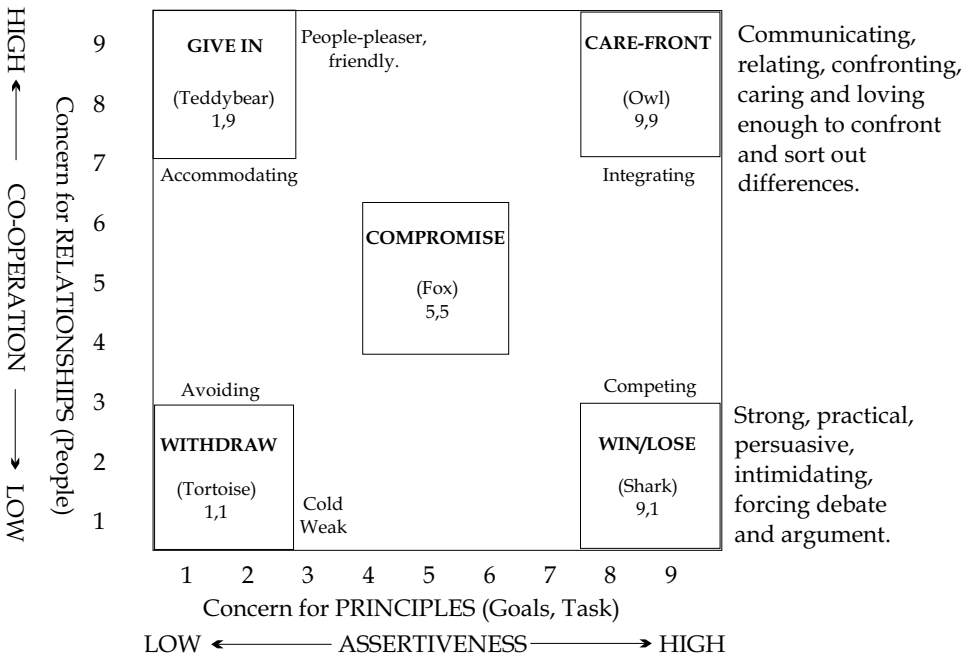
HIGH ← CO-OPERATION → LOW

Concern for RELATIONSHIPS (People)

9
8
7
6
5
4
3
2
1

GIVE IN

(Teddybear)
1,9

People-pleaser, friendly.

CARE-FRONT

(Owl)
9,9

Communicating, relating, confronting, caring and loving enough to confront and sort out differences.

Accommodating

Integrating

COMPROMISE

(Fox)
5,5

Avoiding

Competing

WITHDRAW

(Tortoise)
1,1

Cold
Weak

WIN/LOSE

(Shark)
9,1

Strong, practical, persuasive, intimidating, forcing debate and argument.

1 2 3 4 5 6 7 8 9

Concern for PRINCIPLES (Goals, Task)

LOW ← ASSERTIVENESS → HIGH